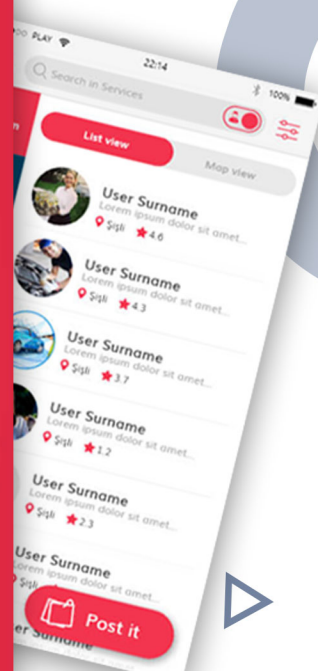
PLAY
22:14
100%
Search in Services
List view
Map view
User Surname
Lorem ipsum dolor sit amet...
Şişli 4.6
User Surname
Lorem ipsum dolor sit amet...
Şişli 4.3
User Surname
Lorem ipsum dolor sit amet...
Şişli 3.7
User Surname
Lorem ipsum dolor sit amet...
Şişli 1.2
User Surname
Lorem ipsum dolor sit amet...
Şişli 2.3
User Surname
Lorem ipsum dolor sit amet...
User Surname
Post it